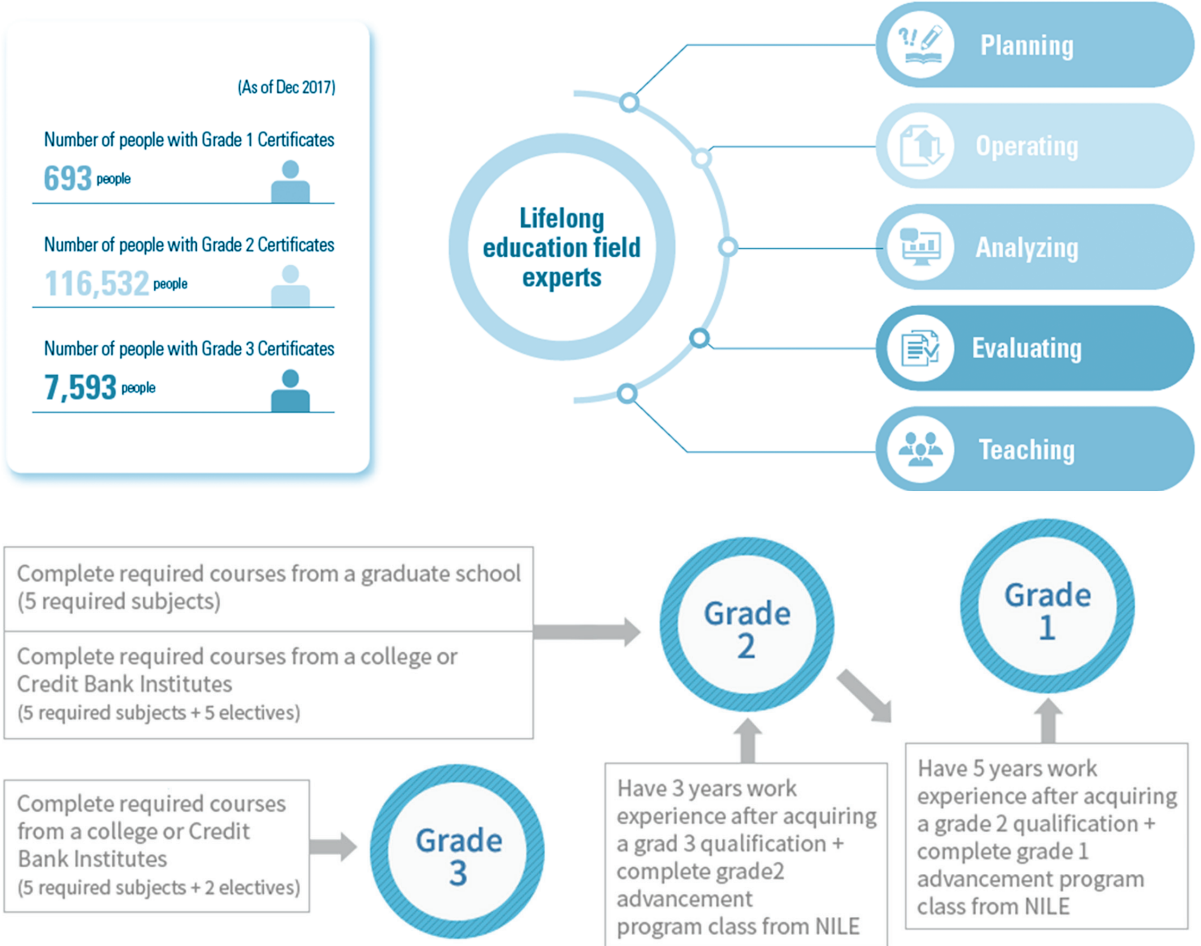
(As of Dec 2017)

Number of people with Grade 1 Certificates
693 people

Number of people with Grade 2 Certificates
116,532 people

Number of people with Grade 3 Certificates
7,593 people

Lifelong education field experts

Planning

Operating

Analyzing

Evaluating

Teaching

Complete required courses from a graduate school (5 required subjects)

Complete required courses from a college or Credit Bank Institutes (5 required subjects + 5 electives)

Grade 2

Grade 1

Complete required courses from a college or Credit Bank Institutes (5 required subjects + 2 electives)

Grade 3

Have 3 years work experience after acquiring a grad 3 qualification + complete grade2 advancement program class from NILE

Have 5 years work experience after acquiring a grade 2 qualification + complete grade 1 advancement program class from NILE